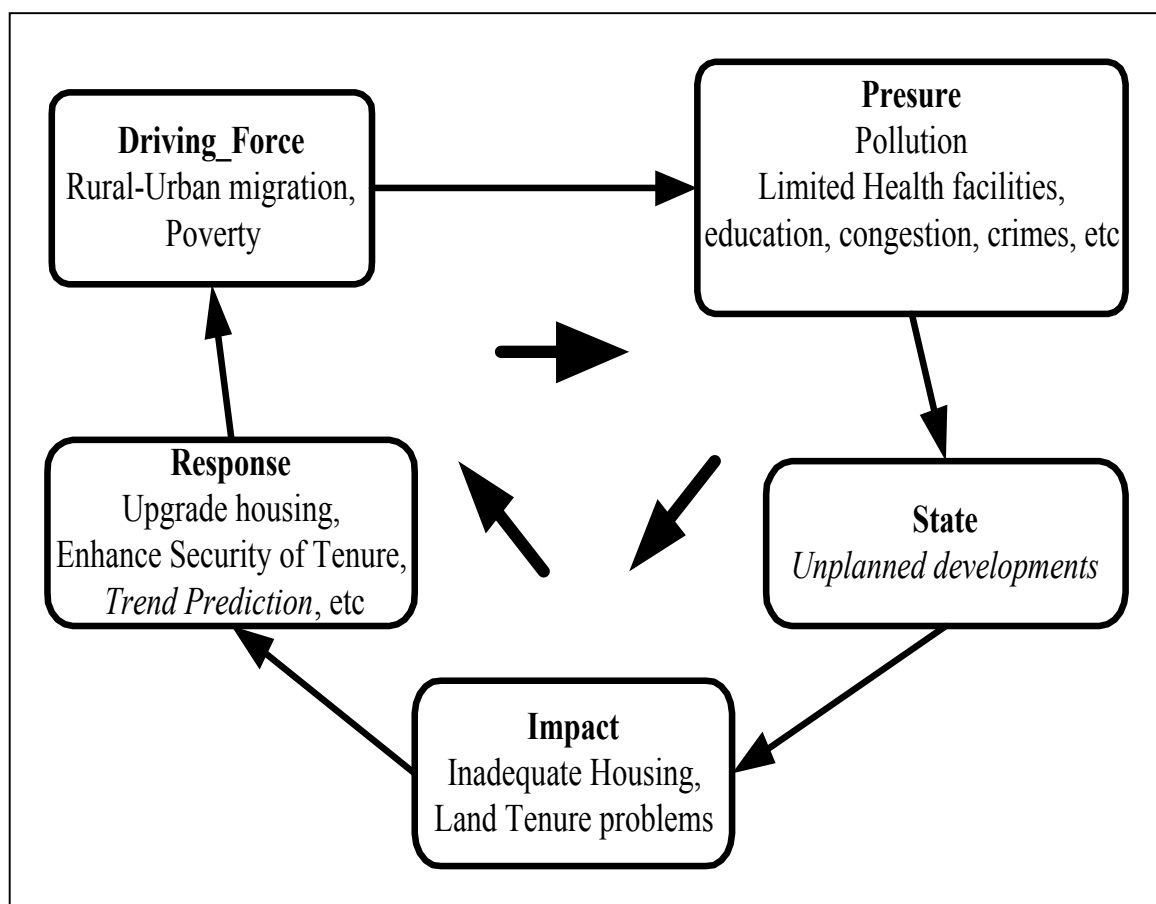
**Driving_Force**
Rural-Urban migration, Poverty

**Presure**
Pollution
Limited Health facilities, education, congestion, crimes, etc

**State**
*Unplanned developments*

**Impact**
Inadequate Housing, Land Tenure problems

**Response**
Upgrade housing, Enhance Security of Tenure, *Trend Prediction*, etc